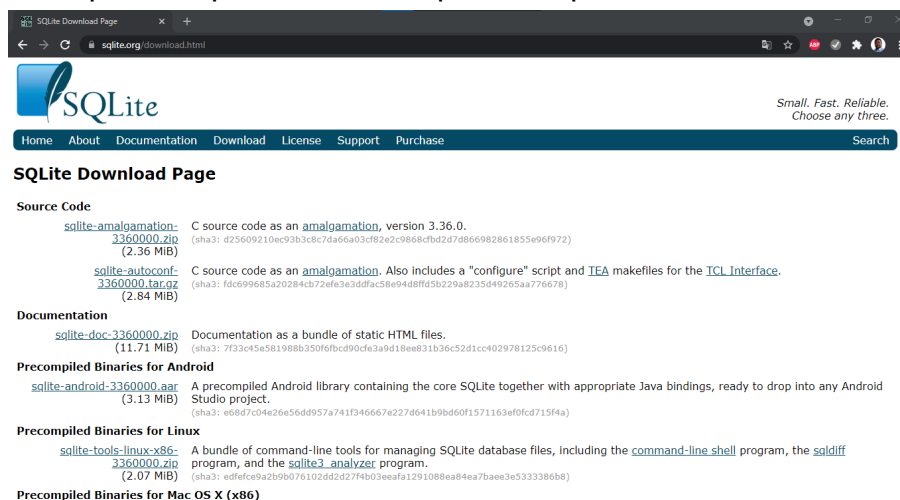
SQLite Download Page
sqlite.org/download.html

SQLite

Small. Fast. Reliable.
Choose any three.

Home About Documentation Download License Support Purchase Search

SQLite Download Page

Source Code

sqlite-amalgamation-3360000.zip (2.36 MiB)
C source code as an amalgamation, version 3.36.0.
(sha3: d25609210ec93b3c8c7da66a03cf82e2c9868cfbd2d7d866982861855e96f972)

sqlite-autoconf-3360000.tar.gz (2.84 MiB)
C source code as an amalgamation. Also includes a "configure" script and TEA makefiles for the TCL Interface.
(sha3: fdc699685a20284cb72efe3e3ddfac58e94d8ffd5b229a8235d49265aa776678)

Documentation

sqlite-doc-3360000.zip (11.71 MiB)
Documentation as a bundle of static HTML files.
(sha3: 7f33c45e581988b350f6fbcd90cfe3a9d18ee831b36c52d1cc402978125c9616)

Precompiled Binaries for Android

sqlite-android-3360000.aar (3.13 MiB)
A precompiled Android library containing the core SQLite together with appropriate Java bindings, ready to drop into any Android Studio project.
(sha3: e68d7c04e26e56dd957a741f346667e227d641b9bd60f1571163ef0fcd715f4a)

Precompiled Binaries for Linux

sqlite-tools-linux-x86-3360000.zip (2.07 MiB)
A bundle of command-line tools for managing SQLite database files, including the command-line shell program, the sqldiff program, and the sqlite3_analyzer program.
(sha3: edfefce9a2b9b076102dd2d27f4b03eeafa1291088ea84ea7baee3e5333386b8)

Precompiled Binaries for Mac OS X (x86)